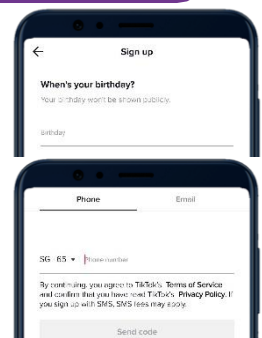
←
Sign up

When's your birthday?

Your birthday won't be shown publicly.

Birthday

Phone

Email

SG +65 ▾ Phone number

By continuing, you agree to TikTok's Terms of Service and confirm that you have read TikTok's Privacy Policy. If you sign up with SMS, SMS fees may apply.

Send code